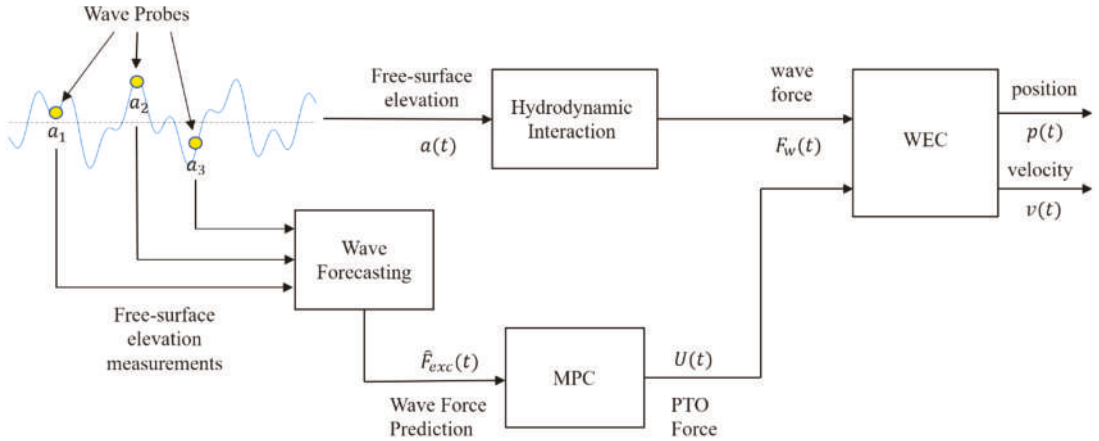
Wave Probes

$a_2$

$a_1$

$a_3$

Free-surface elevation

$a(t)$

Hydrodynamic Interaction

wave force

$F_w(t)$

WEC

position

$p(t)$

velocity

$v(t)$

Wave Forecasting

Free-surface elevation measurements

$\hat{F}_{exc}(t)$

Wave Force Prediction

MPC

$U(t)$

PTO Force